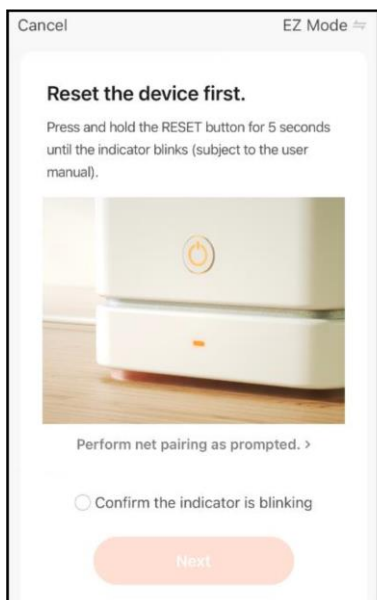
Cancel

EZ Mode ⇋

Reset the device first.

Press and hold the RESET button for 5 seconds until the indicator blinks (subject to the user manual).

Perform net pairing as prompted. >

Confirm the indicator is blinking

Next